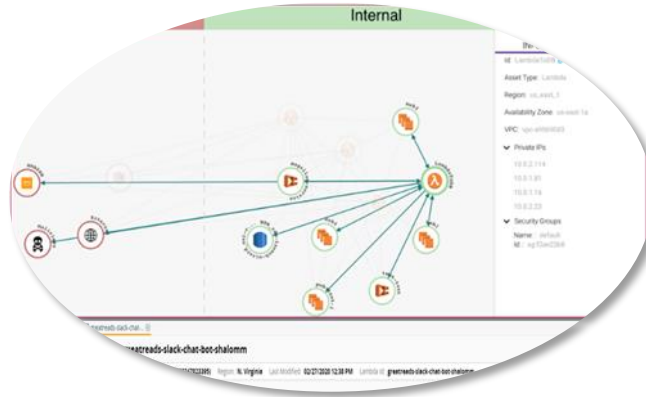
Internal

Id: Lambda-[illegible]
Asset Type: Lambda
Region: us_east_1
Availability Zone: us-east-1a
VPC: vpc-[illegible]

Private IPs
10.0.2.114
10.0.1.81
10.0.1.16
10.0.2.23

Security Groups
Name: default
Id: sg-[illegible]

greatreads-slack-chat...

greatreads-slack-chat-bot-shalomm

Region: N. Virginia Last Modified: 02/27/2020 12:38 PM Lambda id: greatreads-slack-chat-bot-shalomm